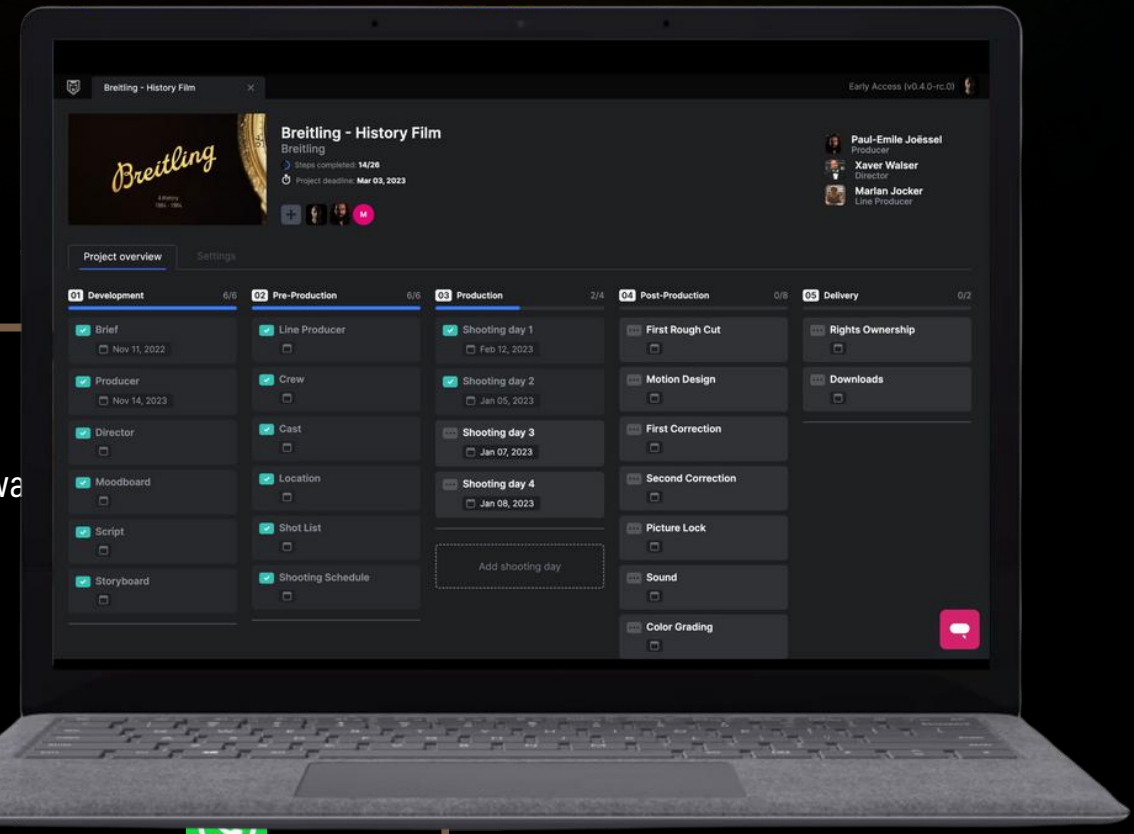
Breitling - History Film ×

Early Access (v0.4.0-rc.0)

Breitling
A History
1884 - 1984

Breitling - History Film
Breitling
Steps completed: 14/26
Project deadline: Mar 03, 2023

M

Paul-Emile Joëssel
Producer
Xaver Walser
Director
Marlan Jocker
Line Producer

Project overview Settings

01 Development 6/6
Brief
Nov 11, 2022
Producer
Nov 14, 2023
Director
Moodboard
Script
Storyboard

02 Pre-Production 6/6
Line Producer
Crew
Cast
Location
Shot List
Shooting Schedule

03 Production 2/4
Shooting day 1
Feb 12, 2023
Shooting day 2
Jan 05, 2023
Shooting day 3
Jan 07, 2023
Shooting day 4
Jan 08, 2023
Add shooting day

04 Post-Production 0/8
First Rough Cut
Motion Design
First Correction
Second Correction
Picture Lock
Sound
Color Grading

05 Delivery 0/2
Rights Ownership
Downloads

wa